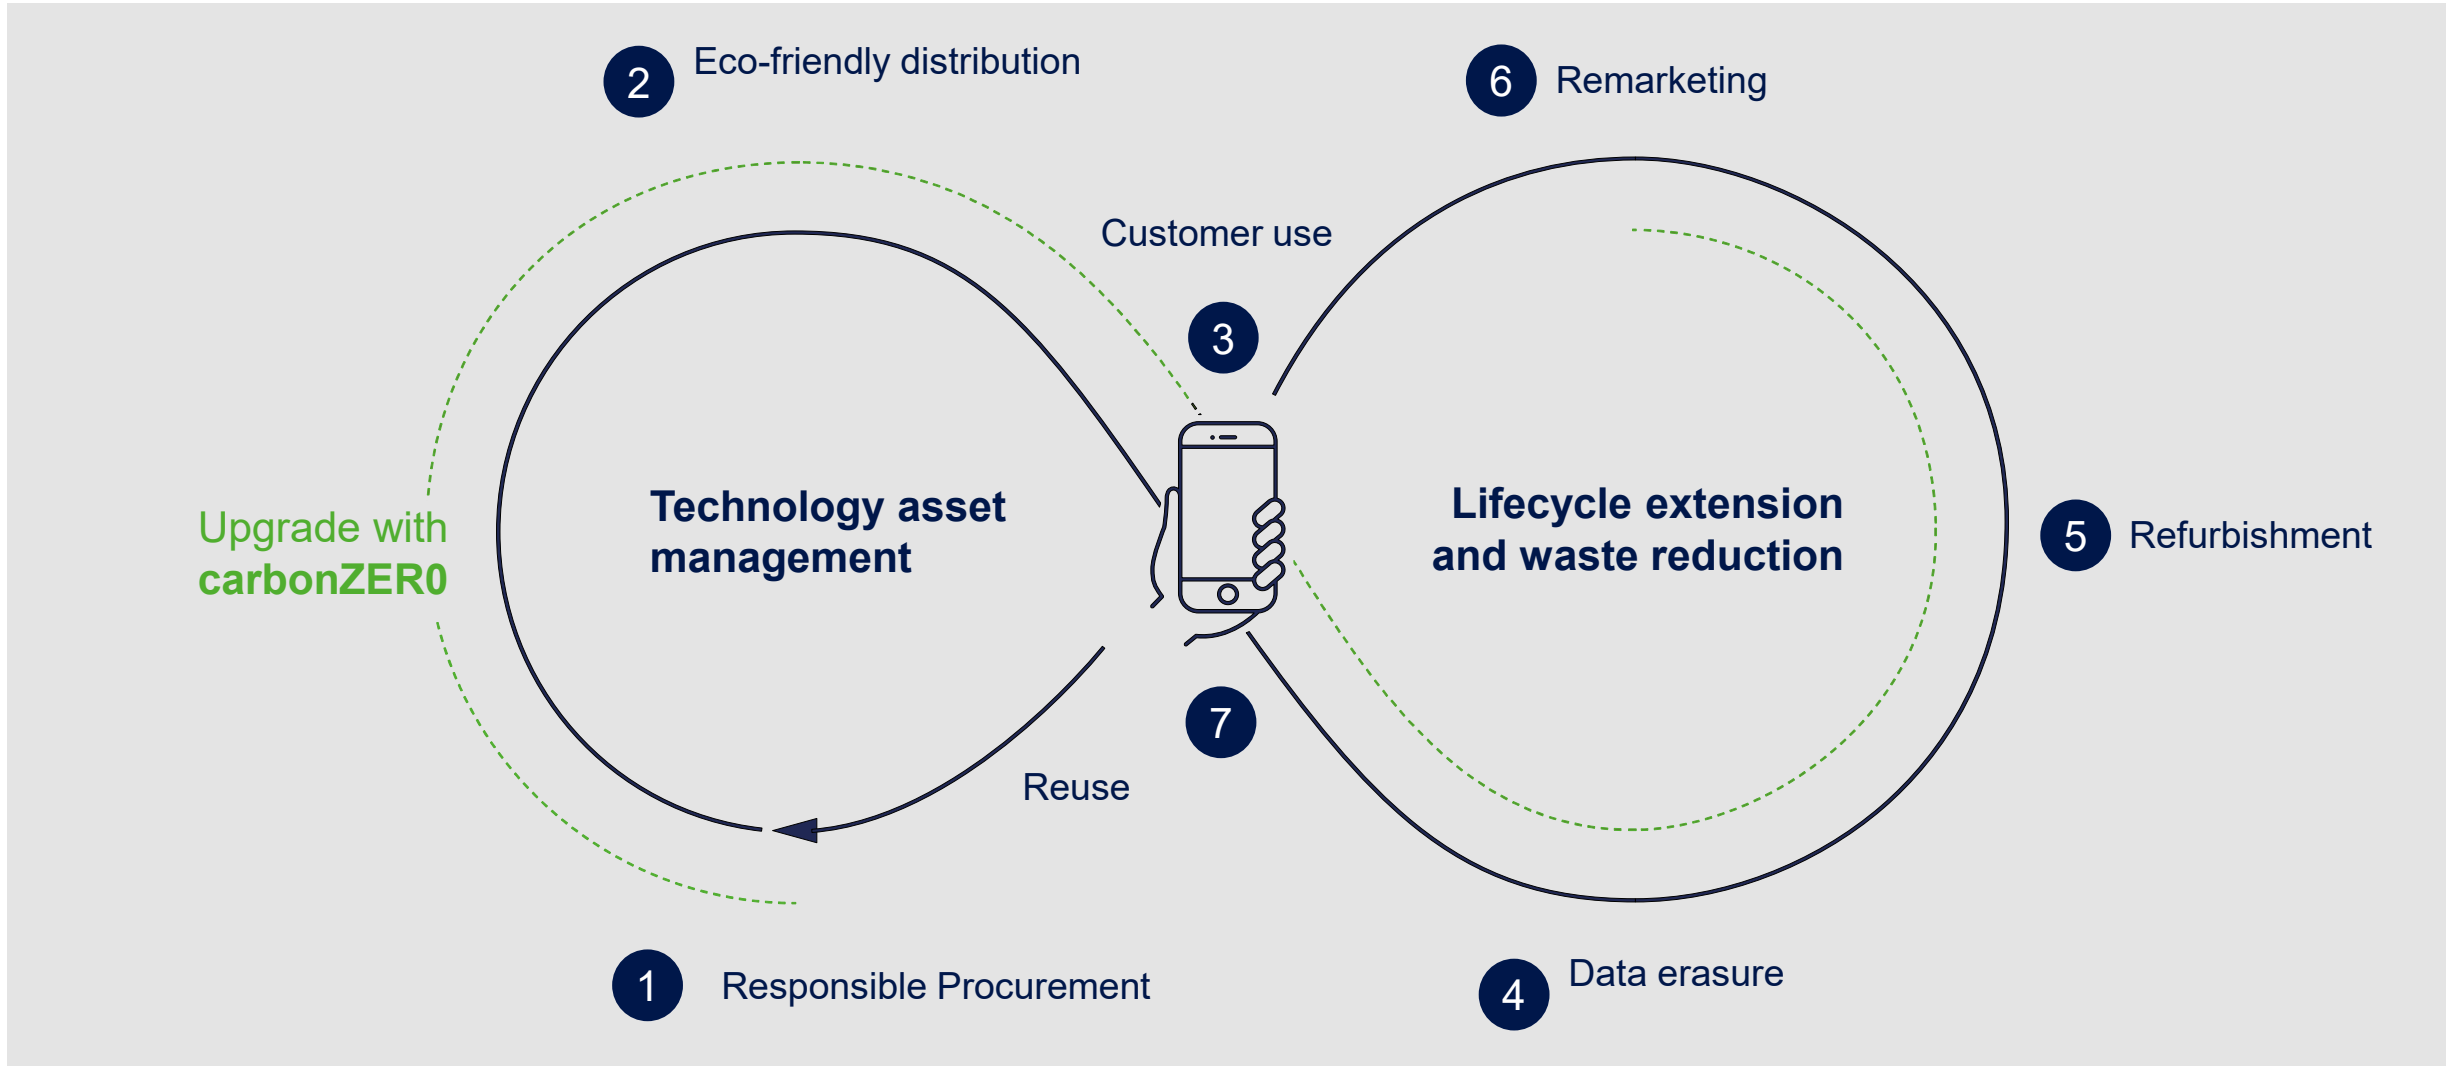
2 Eco-friendly distribution

6 Remarketing

Customer use

3

Upgrade with carbonZER0

Technology asset management

Lifecycle extension and waste reduction

5 Refurbishment

7

Reuse

1 Responsible Procurement

4 Data erasure